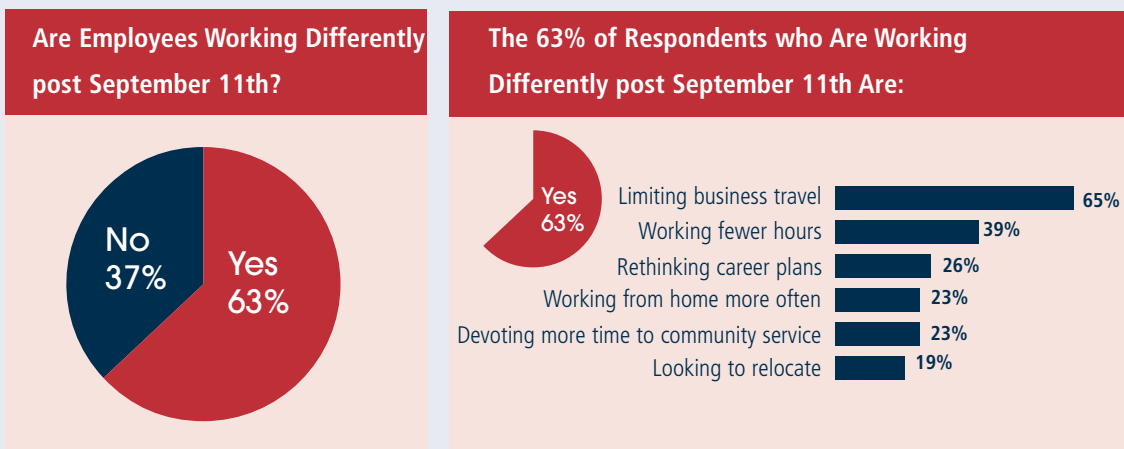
Are Employees Working Differently post September 11th?

No 37%

Yes 63%

The 63% of Respondents who Are Working Differently post September 11th Are:

Yes 63%

Limiting business travel 65%

Working fewer hours 39%

Rethinking career plans 26%

Working from home more often 23%

Devoting more time to community service 23%

Looking to relocate 19%